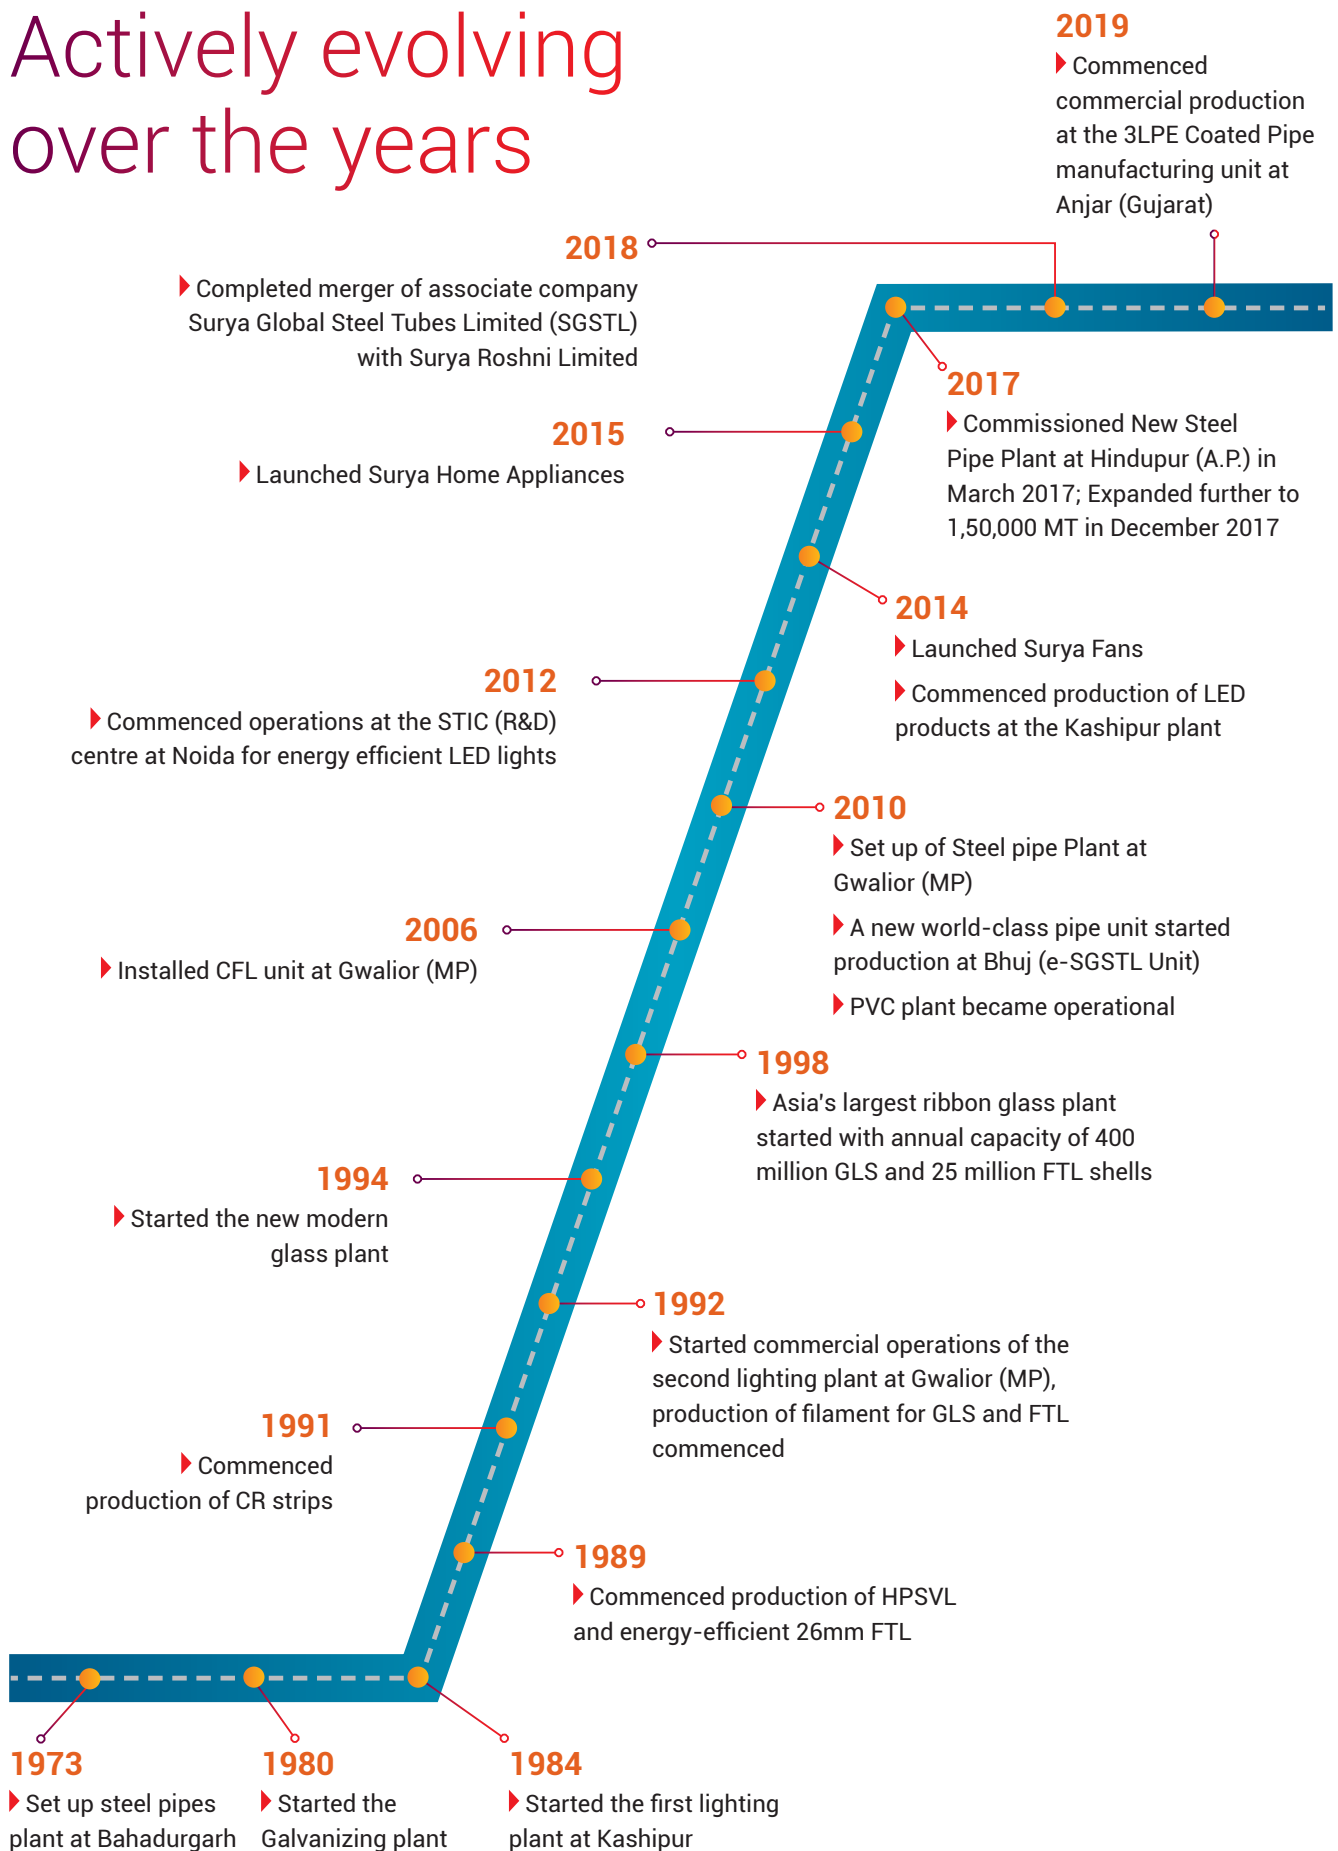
Actively evolving over the years

2019
Commenced commercial production at the 3LPE Coated Pipe manufacturing unit at Anjar (Gujarat)

2018
Completed merger of associate company Surya Global Steel Tubes Limited (SGSTL) with Surya Roshni Limited

2017
Commissioned New Steel Pipe Plant at Hindupur (A.P.) in March 2017; Expanded further to 1,50,000 MT in December 2017

2015
Launched Surya Home Appliances

2014
Launched Surya Fans

Commenced production of LED products at the Kashipur plant

2012
Commenced operations at the STIC (R&D) centre at Noida for energy efficient LED lights

2010
Set up of Steel pipe Plant at Gwalior (MP)

A new world-class pipe unit started production at Bhuj (e-SGSTL Unit)

PVC plant became operational

2006
Installed CFL unit at Gwalior (MP)

1998
Asia's largest ribbon glass plant started with annual capacity of 400 million GLS and 25 million FTL shells

1994
Started the new modern glass plant

1992
Started commercial operations of the second lighting plant at Gwalior (MP), production of filament for GLS and FTL commenced

1991
Commenced production of CR strips

1989
Commenced production of HPSVL and energy-efficient 26mm FTL

1973
Set up steel pipes plant at Bahadurgarh

1980
Started the Galvanizing plant

1984
Started the first lighting plant at Kashipur